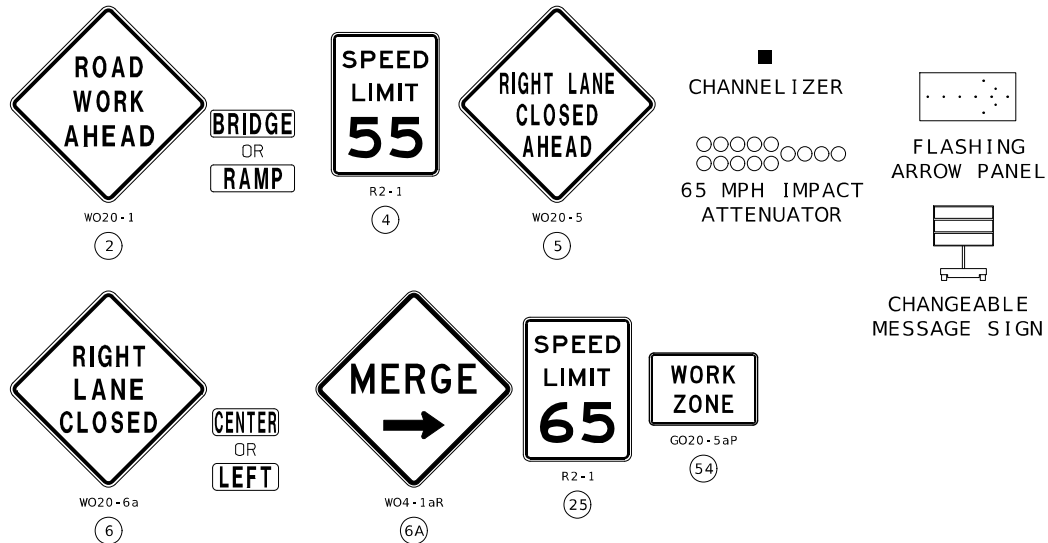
ROAD WORK AHEAD

WO20-1

2

BRIDGE

OR

RAMP

SPEED LIMIT 55

R2-1

4

RIGHT LANE CLOSED AHEAD

WO20-5

5

CHANNELIZER

65 MPH IMPACT ATTENUATOR

FLASHING ARROW PANEL

CHANGEABLE MESSAGE SIGN

RIGHT LANE CLOSED

WO20-6a

6

CENTER

OR

LEFT

MERGE

WO4-1aR

6A

SPEED LIMIT 65

R2-1

25

WORK ZONE

GO20-5aP

54